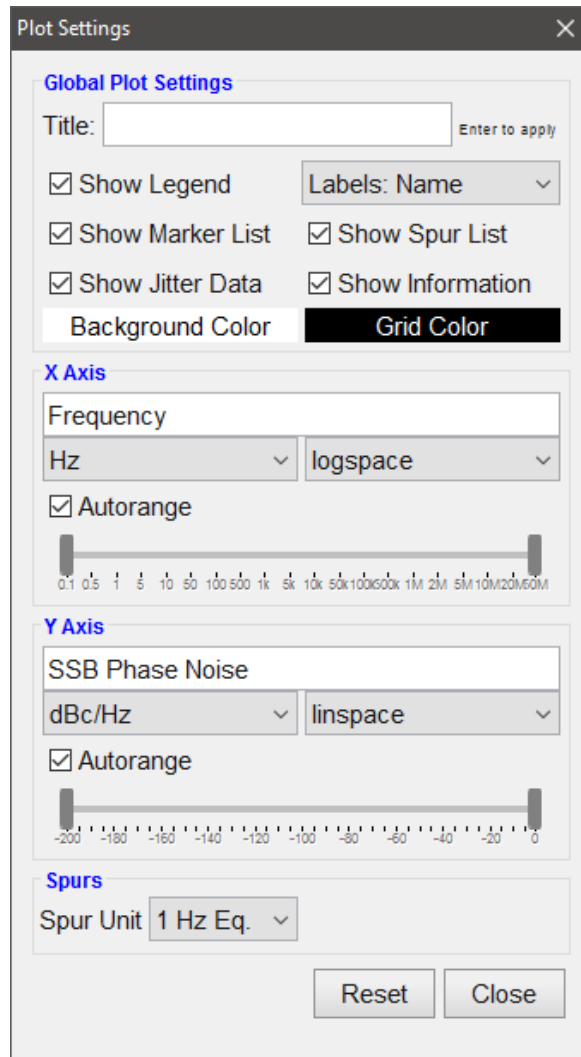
Plot Settings ✕

Global Plot Settings

Title: Enter to apply

☑ Show Legend Labels: Name

☑ Show Marker List ☑ Show Spur List

☑ Show Jitter Data ☑ Show Information

Background Color Grid Color

X Axis

Frequency

Hz logspace

☑ Autorange

0.1 0.5 1 5 10 50 100 500 1k 5k 10k 50k 100k 500k 1M 2M 5M 10M 20M 50M

Y Axis

SSB Phase Noise

dBc/Hz linspace

☑ Autorange

-200 -180 -160 -140 -120 -100 -80 -60 -40 -20 0

Spurs

Spur Unit 1 Hz Eq.

Reset Close